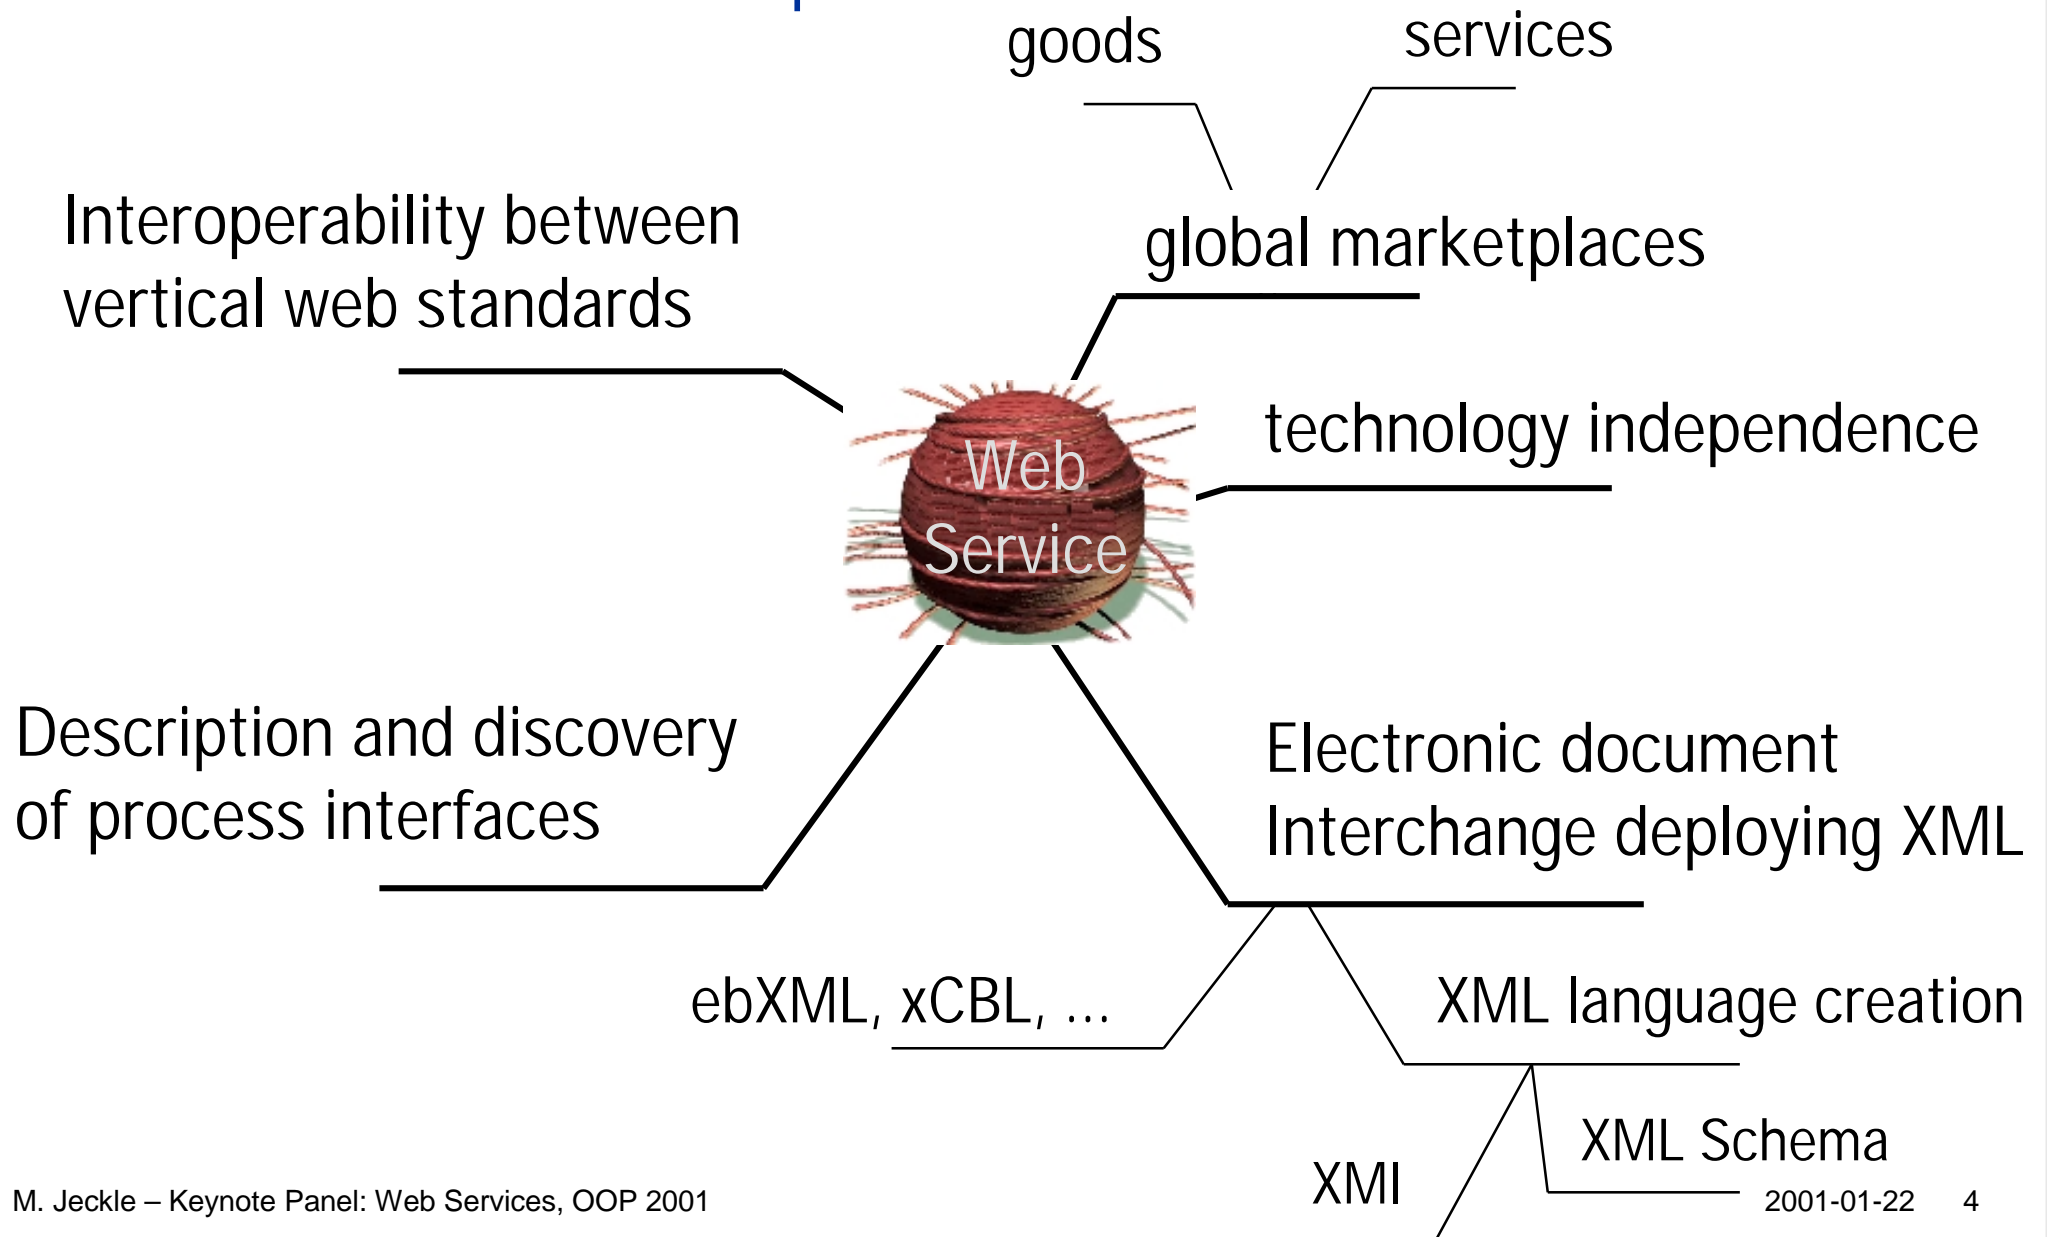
goods

services

Interoperability between vertical web standards

global marketplaces

Web Service

technology independence

Description and discovery of process interfaces

Electronic document Interchange deploying XML

ebXML, xCBL, ...

XML language creation

XML Schema

XMI

M. Jeckle – Keynote Panel: Web Services, OOP 2001

2001-01-22 4